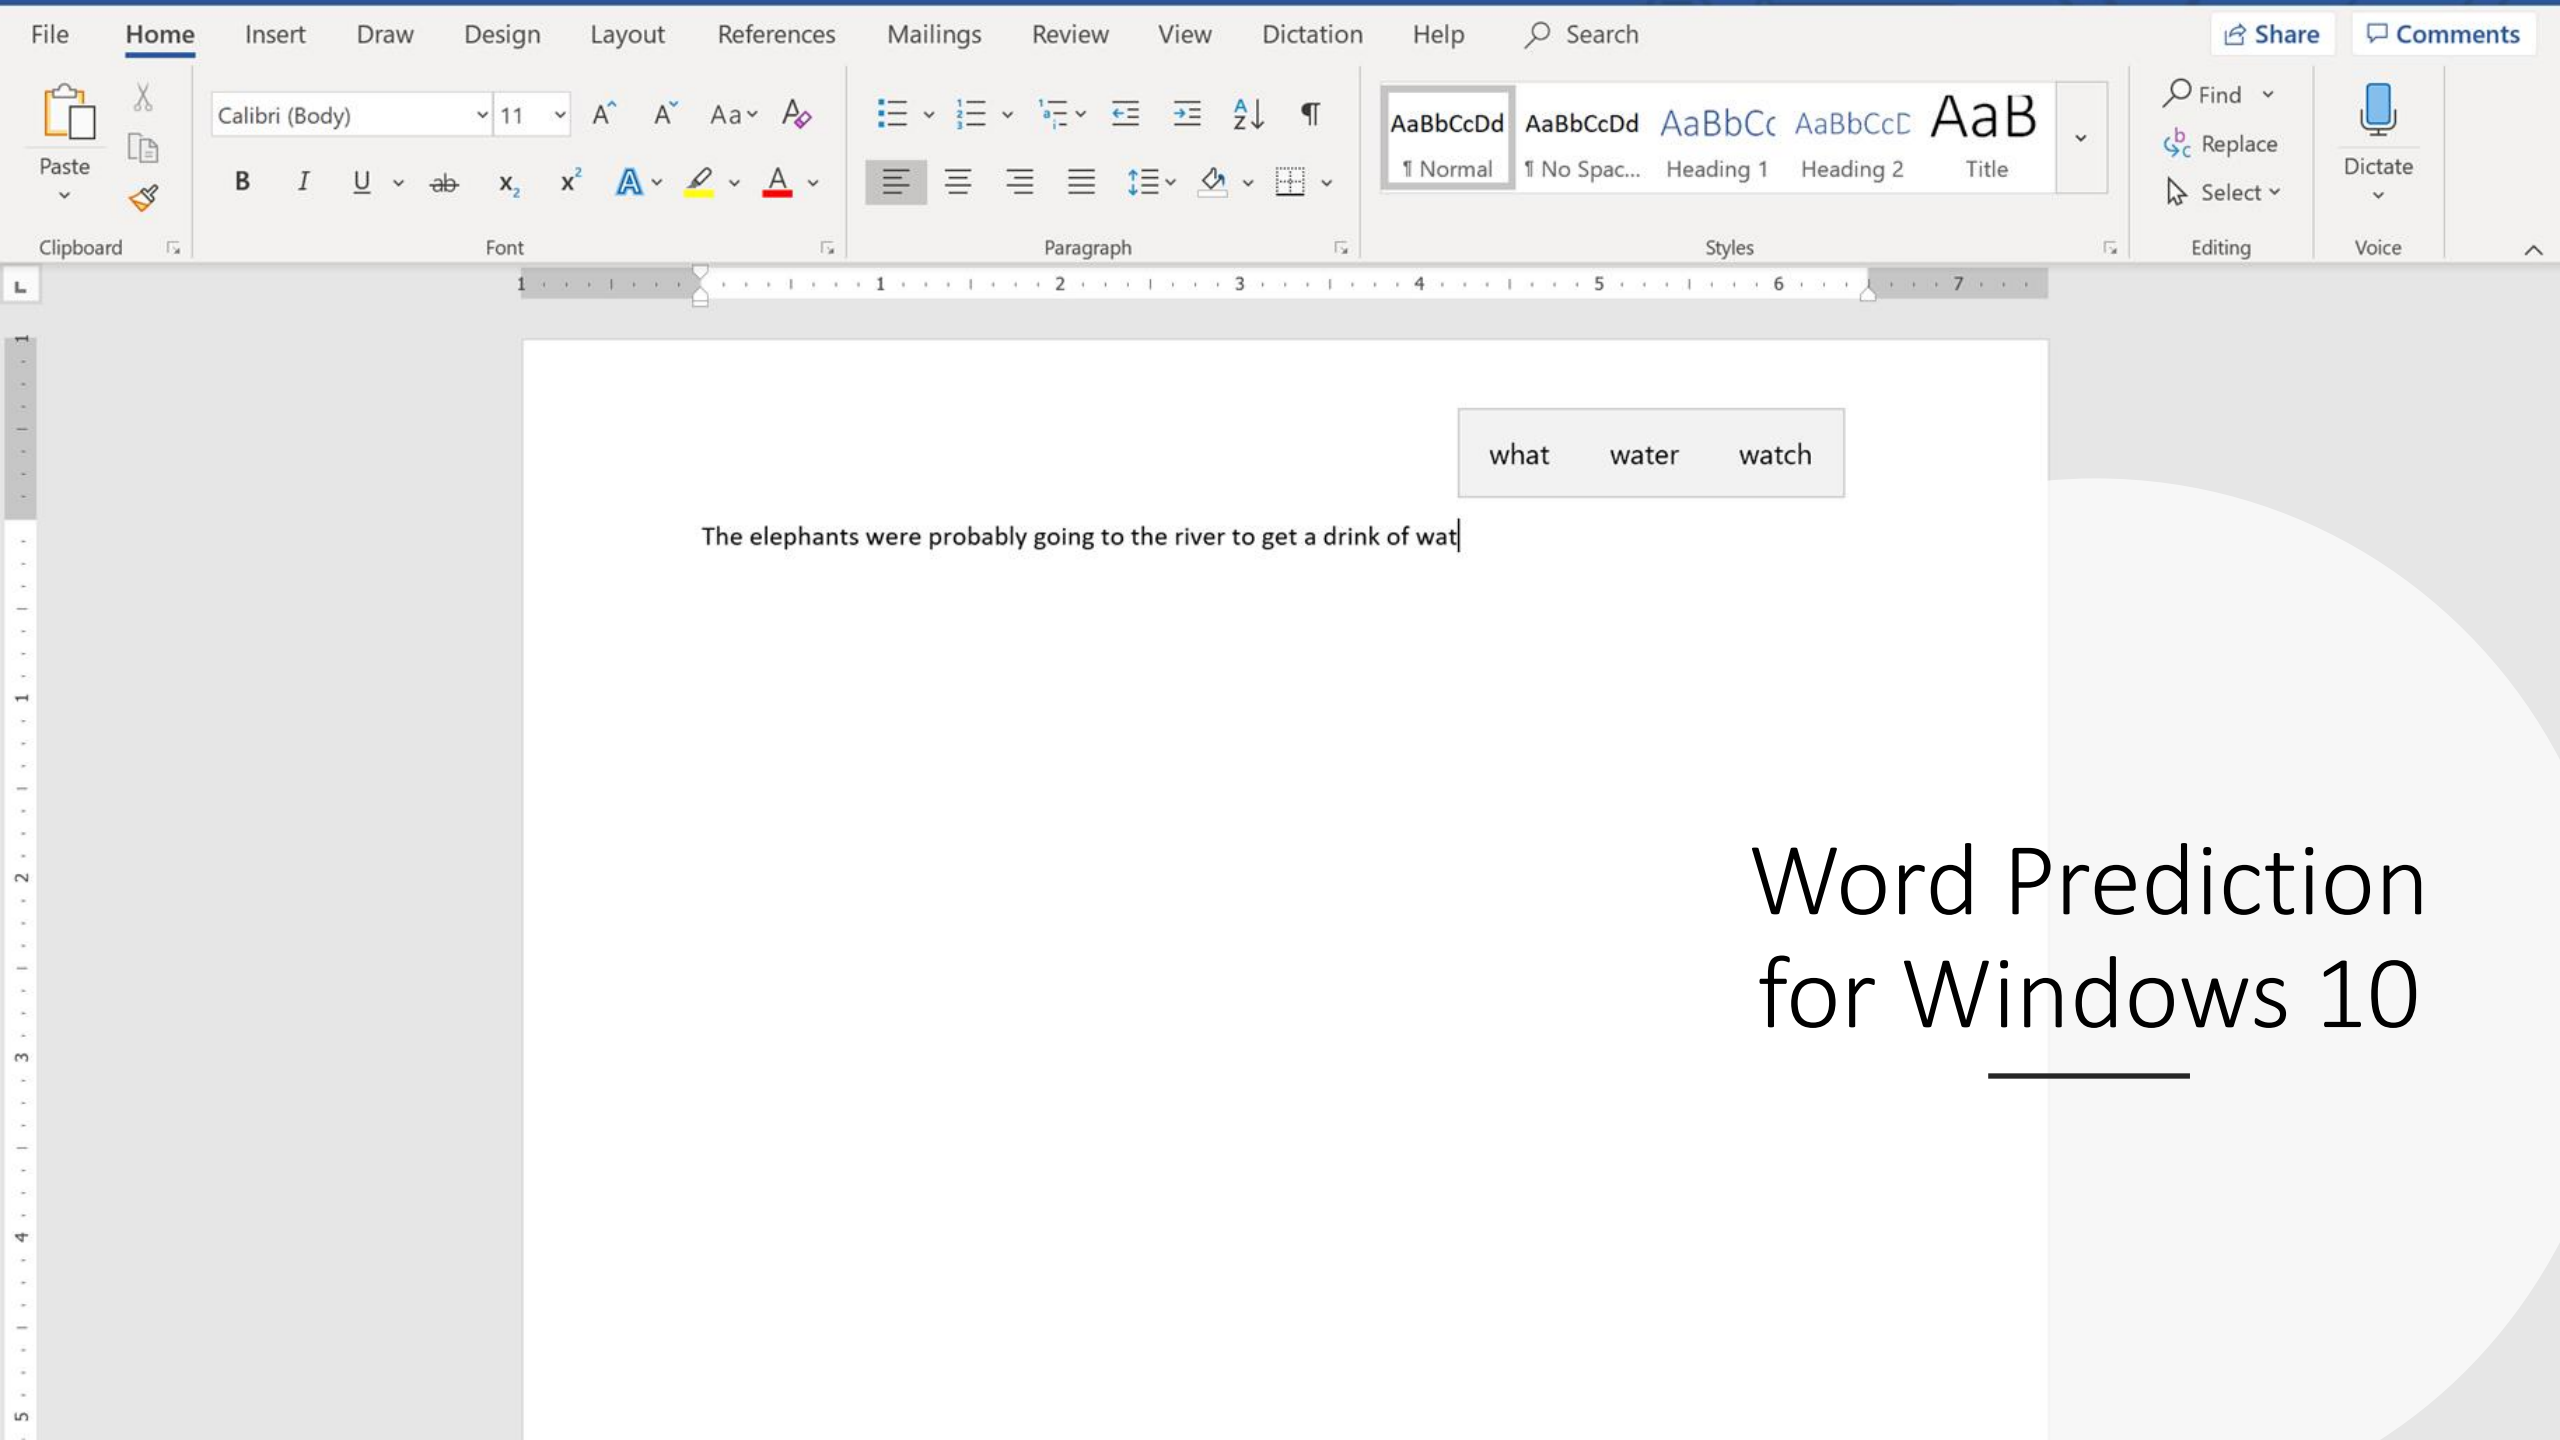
File Home Insert Draw Design Layout References Mailings Review View Dictation Help Search

Share Comments

Paste

Clipboard

Calibri (Body) 11

B I U ab $x_2$ $x^2$

Font

Paragraph

AaBbCcDd ¶ Normal

AaBbCcDd ¶ No Spac...

AaBbCc Heading 1

AaBbCcD Heading 2

AaB Title

Styles

Find

Replace

Select

Editing

Dictate

Voice

what water watch

The elephants were probably going to the river to get a drink of wat

Word Prediction for Windows 10